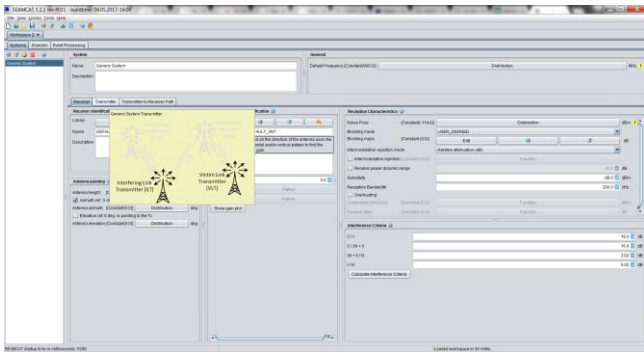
SEAMCAT 5.1.2 rev 4031 - build time: 06.05.2017 14:00

File View Library Tools Help

Workspace 1

Systems Scenario Event Processing

Generic System

System

Name Generic System

Description

General

Default Frequency (Constant 900.0)

Distribution

MHz

Receiver Transmitter Transmitter to Receiver Path

Receiver identification

Library

Name DEFAU

Description

Generic System Transmitter

Interfering Link Transmitter (ILT)

Victim Link Transmitter (VLT)

ULT_def

Antenna pointing

Antenna height

Antenna azimuth (Constant 0.0) Distribution deg

Antenna elevation (Constant 0.0) Distribution deg

Show gain plot

Reception Characteristics

Noise Floor (Constant -114.0) Distribution dBm

Blocking mode USER_DEFINED

Blocking mask (Constant 0.0) Edit

Intermodulation rejection mode Relative attenuation (dB)

Intermodulation rejection

Receiver power dynamic range

Sensitivity -90.0 dBm

Reception Bandwidth 200.0 kHz

Overloading

Interference Criteria

C/I 19.0 dB

C/(N+I) 16.0 dB

(N+I)/N 3.0 dB

I/N -6.0 dB

Calculate Interference Criteria

SEAMCAT startup time in milliseconds: 9280

Loaded workspace in 20 millis